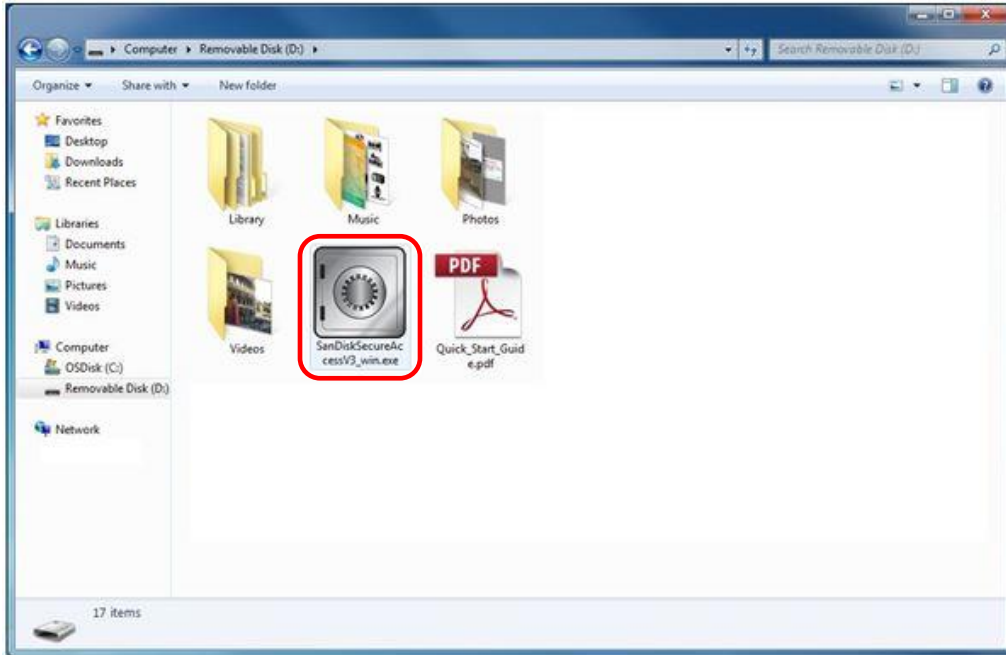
Computer ▸ Removable Disk (D:) ▸

Search Removable Disk (D:)

Organize ▾ Share with ▾ New folder

Favorites
Desktop
Downloads
Recent Places

Libraries
Documents
Music
Pictures
Videos

Computer
OSDisk (C:)
Removable Disk (D:)

Network

Library
Music
Photos
Videos
SanDiskSecureAccessV3_win.exe
PDF
Quick_Start_Guide.pdf

17 items